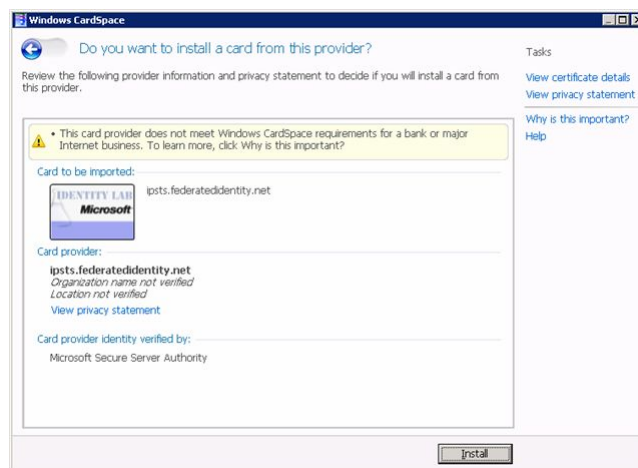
Windows CardSpace

Do you want to install a card from this provider?

Review the following provider information and privacy statement to decide if you will install a card from this provider.

• This card provider does not meet Windows CardSpace requirements for a bank or major Internet business. To learn more, click Why is this important?

Card to be imported:

IDENTITY LAB
Microsoft

ipsts.federatedidentity.net

Card provider:

ipsts.federatedidentity.net
Organization name not verified
Location not verified
View privacy statement

Card provider identity verified by:

Microsoft Secure Server Authority

Install

Tasks

View certificate details
View privacy statement

Why is this important?
Help